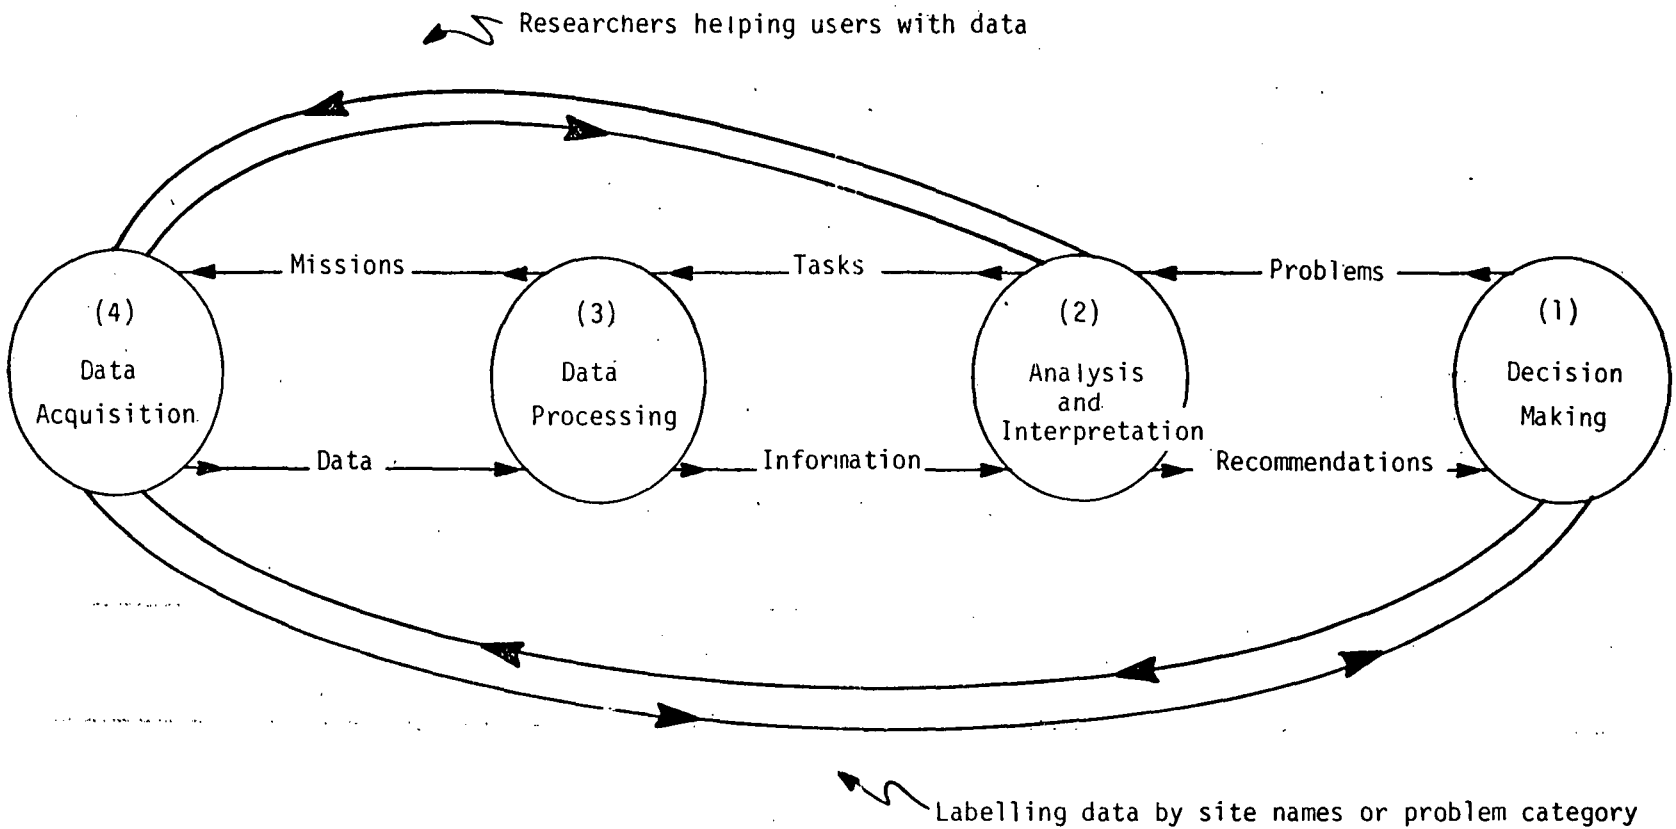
Researchers helping users with data

Missions

Tasks

Problems

(4)
Data
Acquisition

(3)
Data
Processing

(2)
Analysis
and
Interpretation

(1)
Decision
Making

Data

Information

Recommendations

Labelling data by site names or problem category